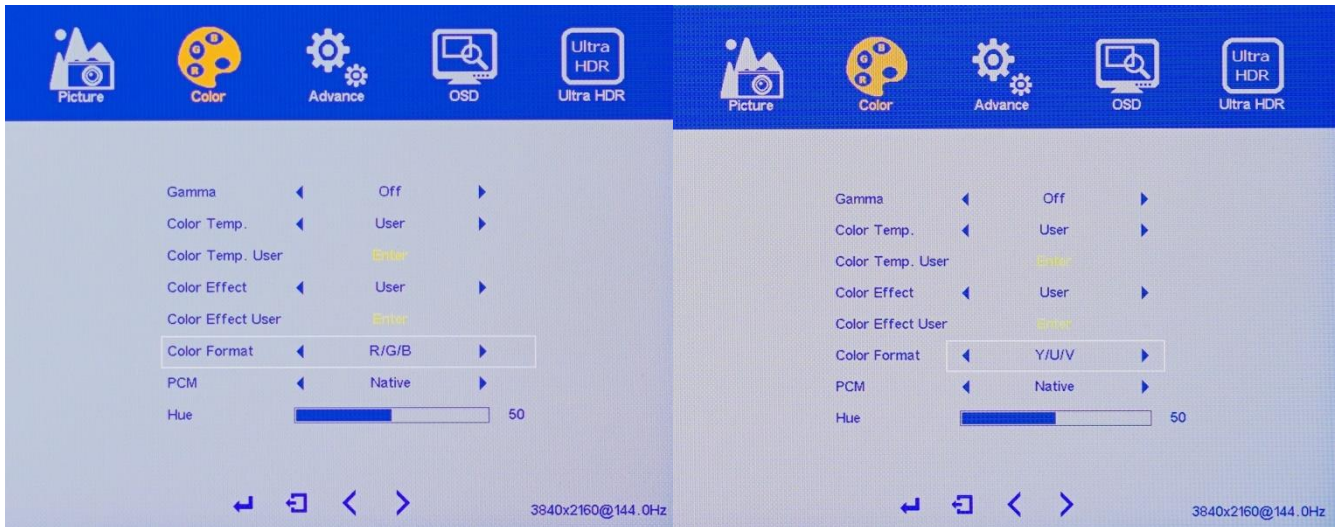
Picture Color Advance OSD Ultra HDR Ultra HDR

Gamma ◀ Off ▶
Color Temp. ◀ User ▶
Color Temp. User Enter
Color Effect ◀ User ▶
Color Effect User Enter
Color Format ◀ R/G/B ▶
PCM ◀ Native ▶
Hue 50

3840x2160@144.0Hz

Picture Color Advance OSD Ultra HDR Ultra HDR

Gamma ◀ Off ▶
Color Temp. ◀ User ▶
Color Temp. User Enter
Color Effect ◀ User ▶
Color Effect User Enter
Color Format ◀ Y/U/V ▶
PCM ◀ Native ▶
Hue 50

3840x2160@144.0Hz